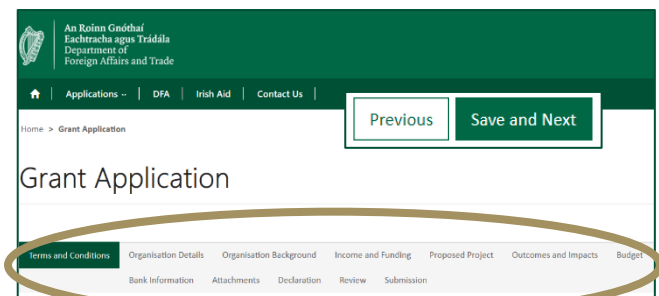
An Roinn Gnóthaí Eachtracha agus Trádála
Department of Foreign Affairs and Trade

Applications -- | DFA | Irish Aid | Contact Us

Home > Grant Application

Previous
Save and Next

Grant Application

Terms and Conditions
Organisation Details
Organisation Background
Income and Funding
Proposed Project
Outcomes and Impacts
Budget
Bank Information
Attachments
Declaration
Review
Submission